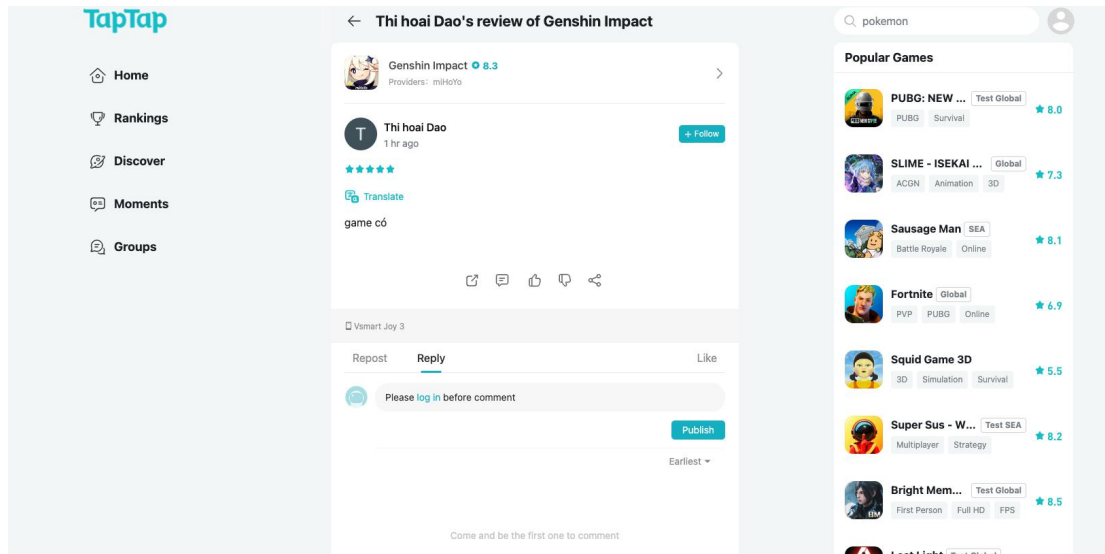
TapTap

Home

Rankings

Discover

Moments

Groups

← Thi hoai Dao's review of Genshin Impact

Genshin Impact 8.3
Providers: miHoYo

Thi hoai Dao
1 hr ago

+ Follow

Translate

game có

Vsmart Joy 3

Repost Reply Like

Please log in before comment

Publish

Earliest

Come and be the first one to comment

pokemon

Popular Games

PUBG: NEW ... Test Global
PUBG Survival
8.0

SLIME - ISEKAI ... Global
ACGN Animation 3D
7.3

Sausage Man SEA
Battle Royale Online
8.1

Fortnite Global
PVP PUBG Online
6.9

Squid Game 3D
3D Simulation Survival
5.5

Super Sus - W... Test SEA
Multiplayer Strategy
8.2

Bright Mem... Test Global
First Person Full HD FPS
8.5

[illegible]